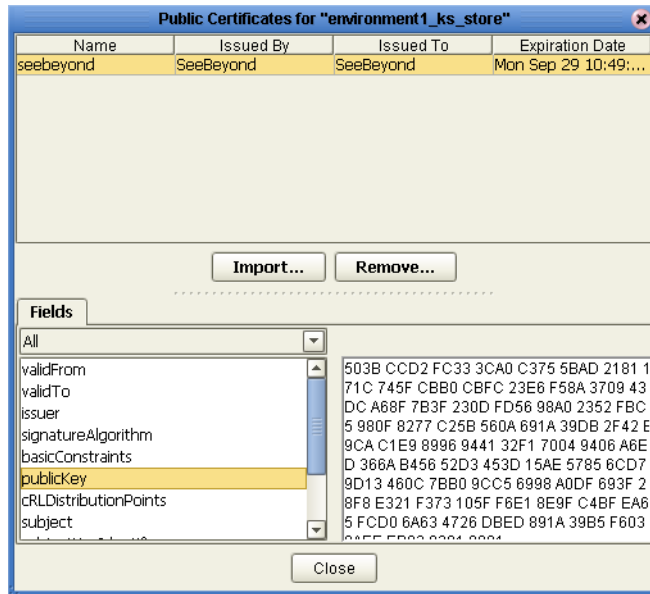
Public Certificates for "environment1_ks_store"

| Name | Issued By | Issued To | Expiration Date |
|---|---|---|---|
| seebeyond | SeeBeyond | SeeBeyond | Mon Sep 29 10:49:... |

Import... Remove...

Fields

All

validFrom
validTo
issuer
signatureAlgorithm
basicConstraints
publicKey
cRLDistributionPoints
subject
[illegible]

503B CCD2 FC33 3CA0 C375 5BAD 2181 1
71C 745F CBB0 CBFC 23E6 F58A 3709 43
DC A68F 7B3F 230D FD56 98A0 2352 FBC
5 980F 8277 C25B 560A 691A 39DB 2F42 E
9CA C1E9 8996 9441 32F1 7004 9406 A6E
D 366A B456 52D3 453D 15AE 5785 6CD7
9D13 460C 7BB0 9CC5 6998 A0DF 693F 2
8F8 E321 F373 105F F6E1 8E9F C4BF EA6
5 FCD0 6A63 4726 DBED 891A 39B5 F603
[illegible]

Close